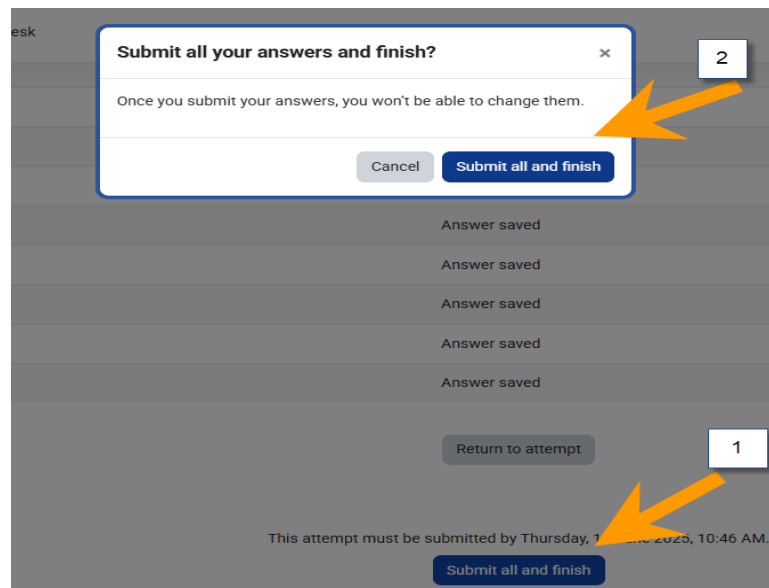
esk

Submit all your answers and finish?

×

Once you submit your answers, you won't be able to change them.

Cancel

Submit all and finish

2

Answer saved

Answer saved

Answer saved

Answer saved

Answer saved

Return to attempt

1

This attempt must be submitted by Thursday, 1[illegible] 2025, 10:46 AM.

Submit all and finish